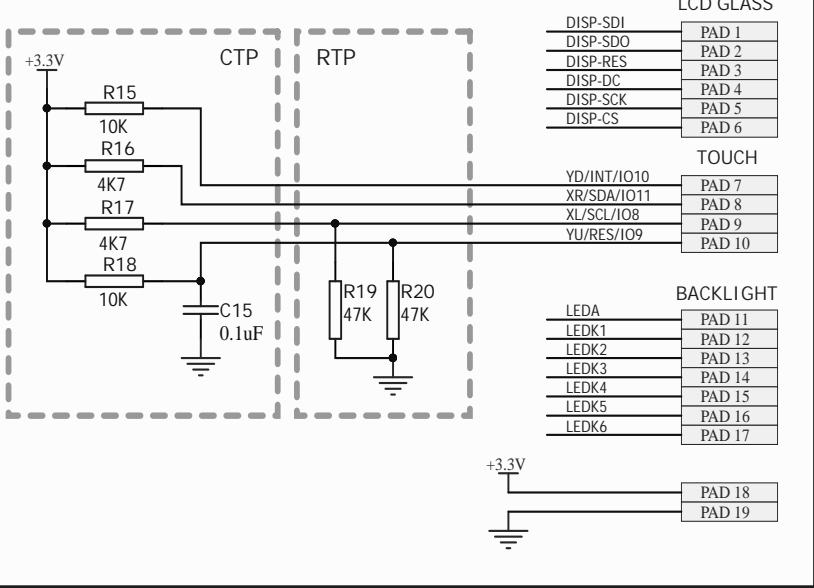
LCD GLASS

DISP-SDI
DISP-SDO
DISP-RES
DISP-DC
DISP-SCK
DISP-CS

PAD 1
PAD 2
PAD 3
PAD 4
PAD 5
PAD 6

+3.3V

CTP

RTP

R15
10K
R16
4K7
R17
4K7
R18
10K

C15
0.1uF

R19
47K
R20
47K

TOUCH

YD/INT/IO10
XR/SDA/IO11
XL/SCL/IO8
YU/RES/IO9

PAD 7
PAD 8
PAD 9
PAD 10

BACKLIGHT

LEDA
LEDK1
LEDK2
LEDK3
LEDK4
LEDK5
LEDK6

PAD 11
PAD 12
PAD 13
PAD 14
PAD 15
PAD 16
PAD 17

+3.3V

PAD 18
PAD 19